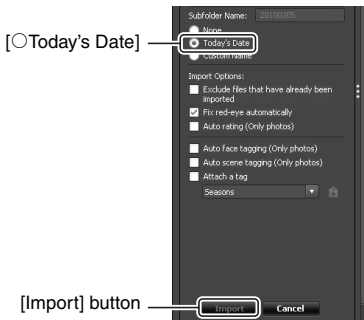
[○Today's Date]

[Import] button

Subfolder Name: 20100305

None

Today's Date

Custom Name

Import Options:

Exclude files that have already been imported

Fix red-eye automatically

Auto rating (Only photos)

Auto face tagging (Only photos)

Auto scene tagging (Only photos)

Attach a tag

Seasons

Import

Cancel